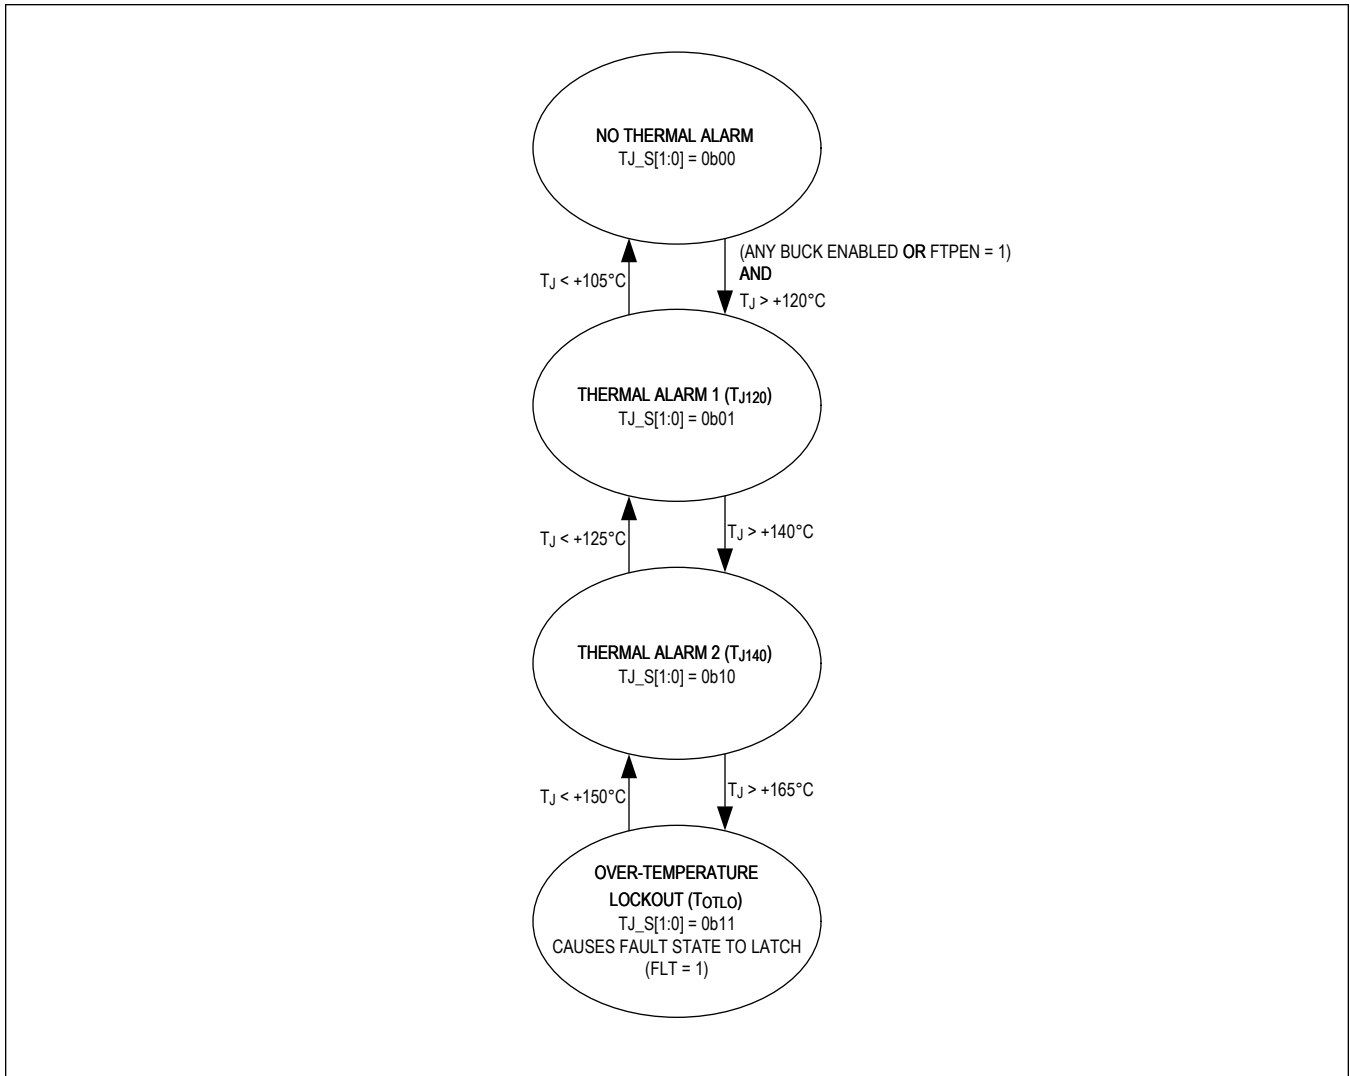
NO THERMAL ALARM
TJ_S[1:0] = 0b00

$T_J$ < +105°C

(ANY BUCK ENABLED OR FTPEN = 1)
AND
$T_J$ > +120°C

THERMAL ALARM 1 ($T_{J120}$)
TJ_S[1:0] = 0b01

$T_J$ < +125°C

$T_J$ > +140°C

THERMAL ALARM 2 ($T_{J140}$)
TJ_S[1:0] = 0b10

$T_J$ < +150°C

$T_J$ > +165°C

OVER-TEMPERATURE LOCKOUT ($T_{OTLO}$)
TJ_S[1:0] = 0b11
CAUSES FAULT STATE TO LATCH
(FLT = 1)